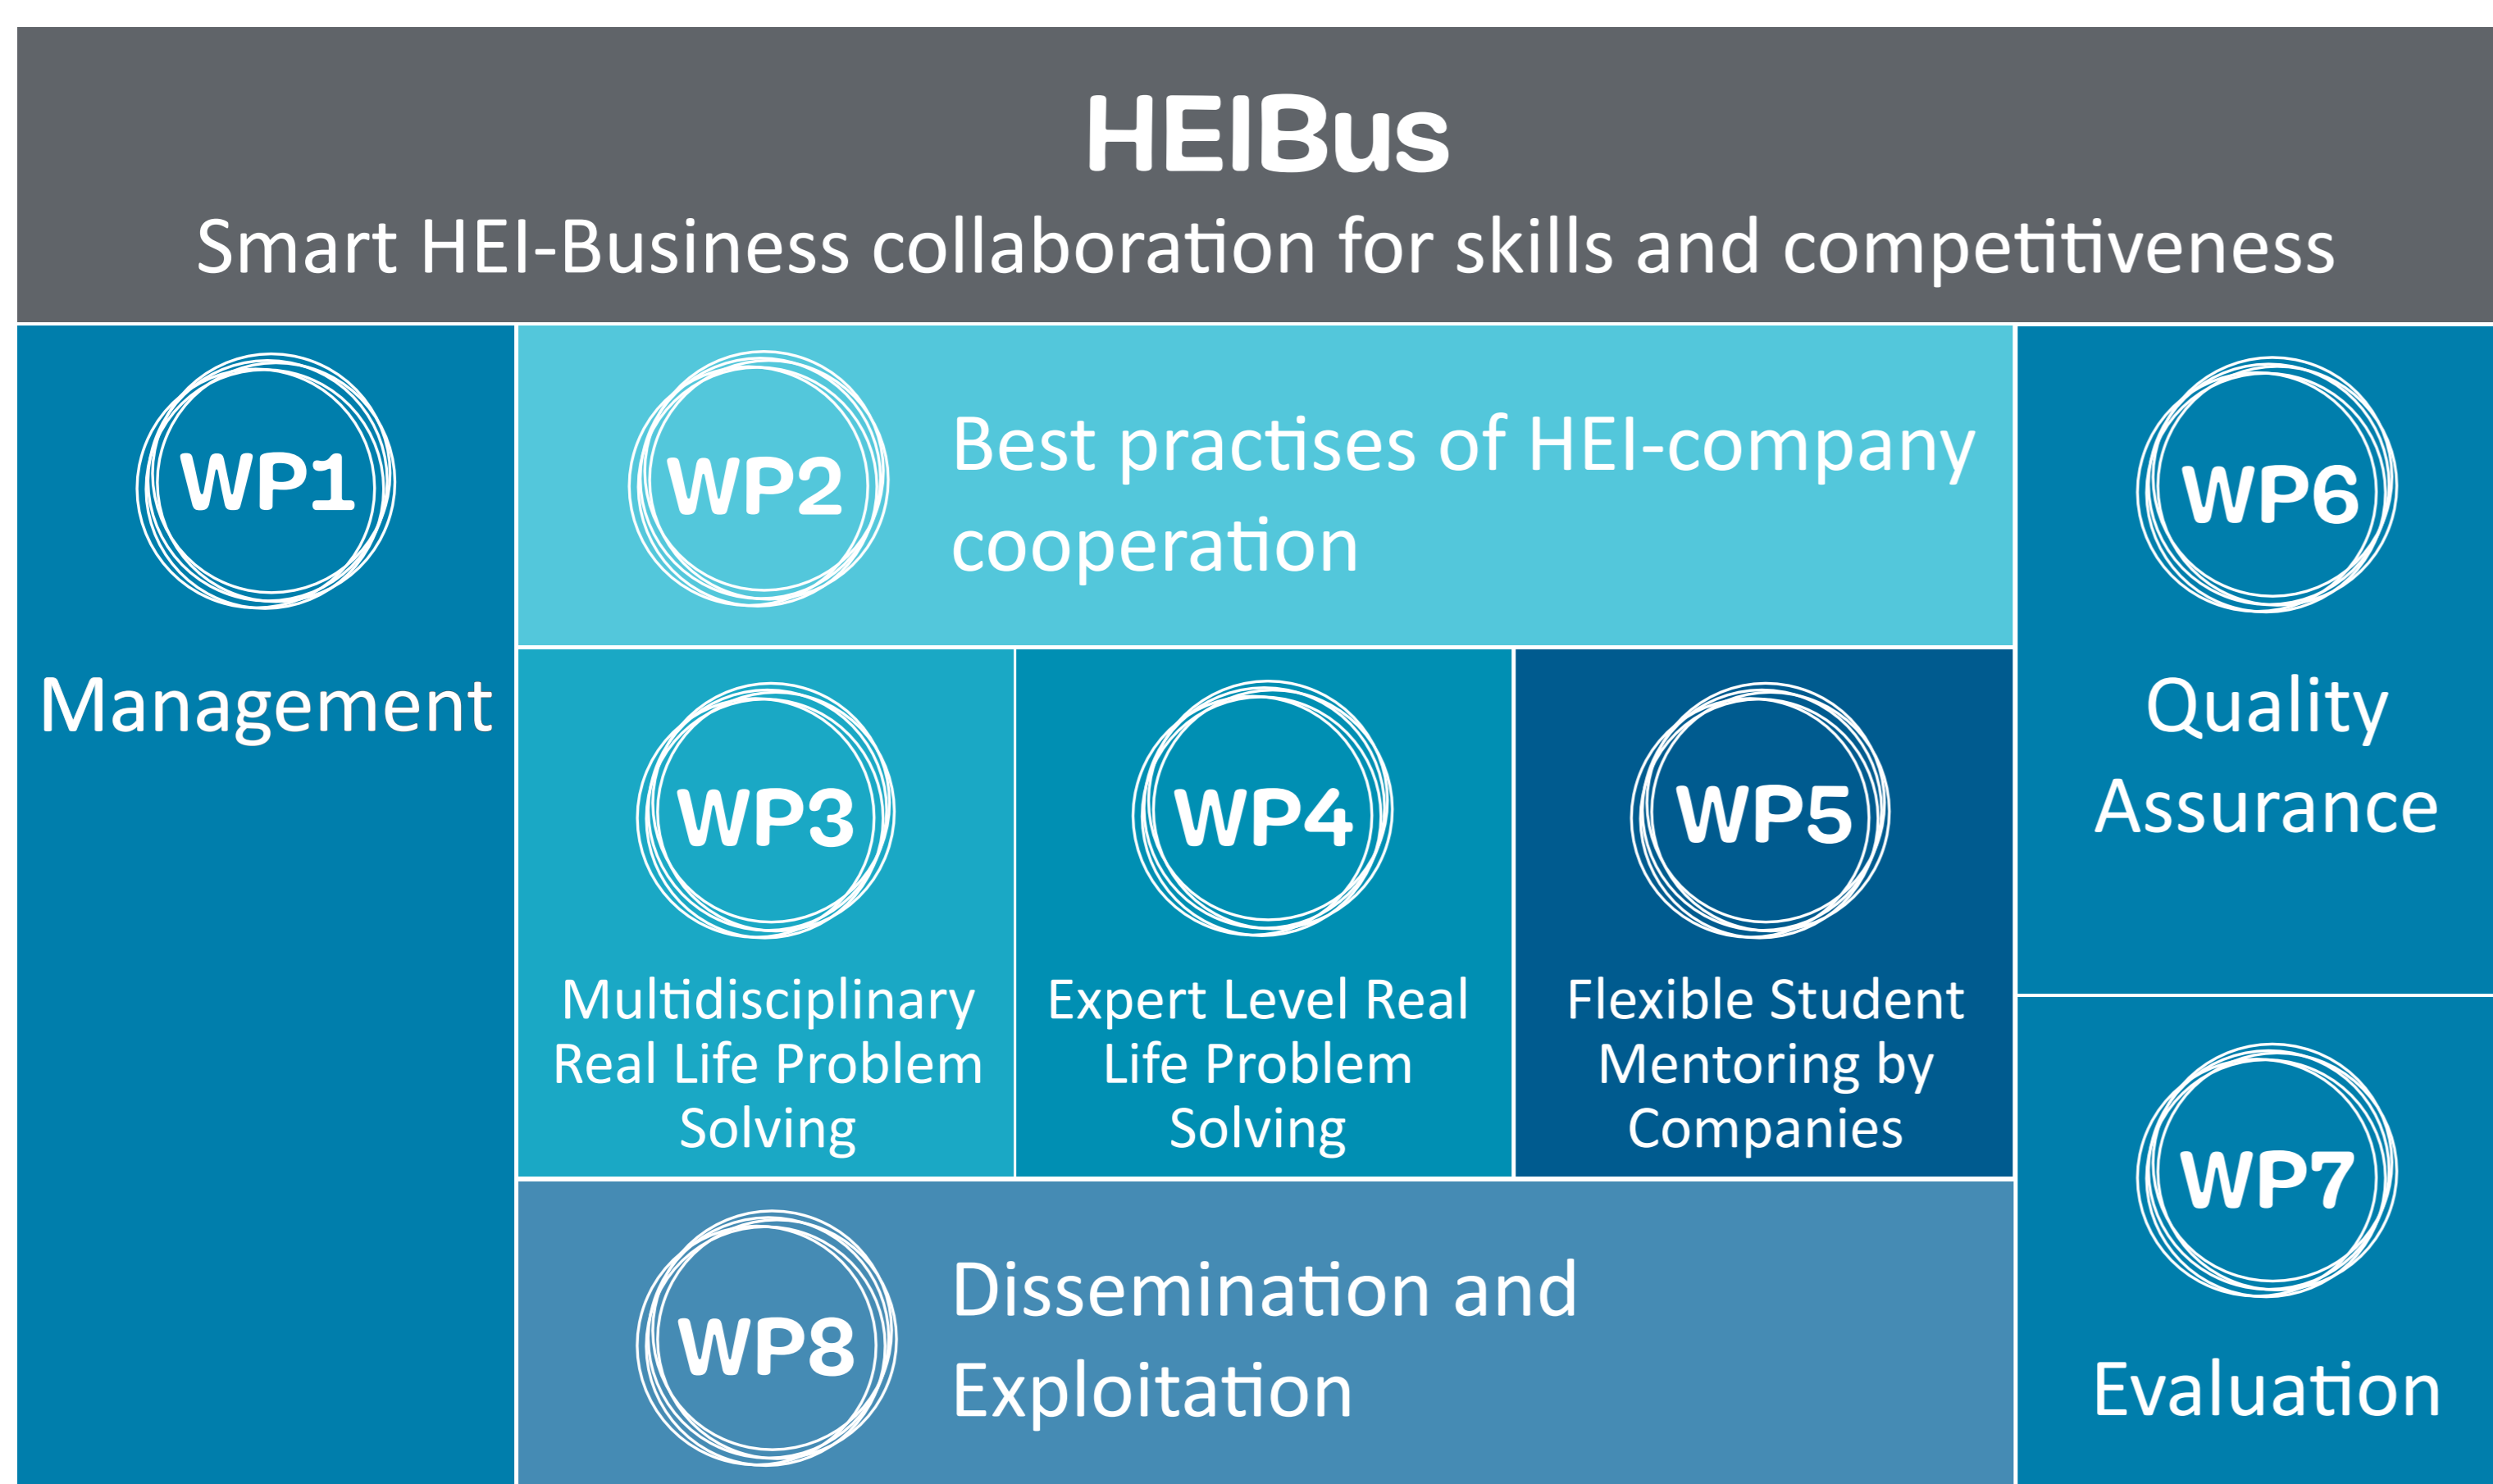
HEIBus

Smart HEI-Business collaboration for skills and competitiveness

WP1

Management

WP2

Best practises of HEI-company cooperation

WP6

Quality Assurance

WP3

Multidisciplinary Real Life Problem Solving

WP4

Expert Level Real Life Problem Solving

WP5

Flexible Student Mentoring by Companies

WP7

Evaluation

WP8

Dissemination and Exploitation